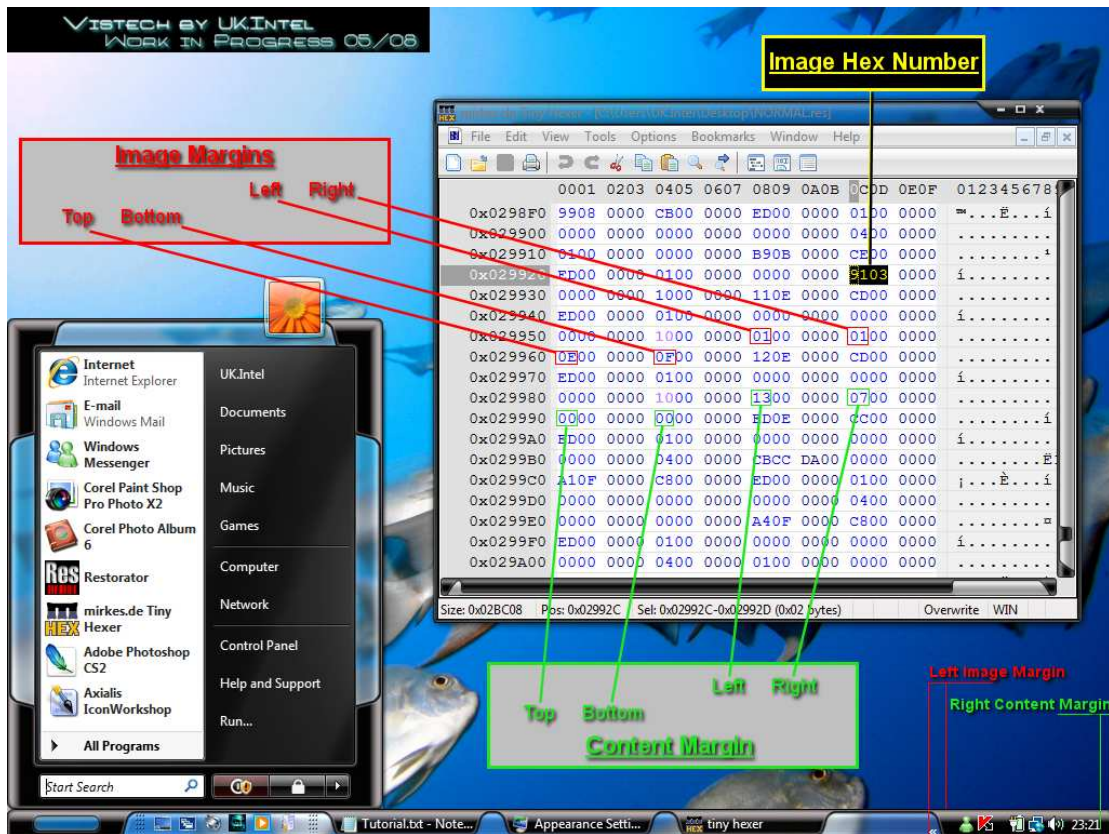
Vistech by UK.Intel
Work in Progress 05/08

Image Hex Number

mirkes.de Tiny Hexer - [C:\Users\UK.Intel\Desktop\NORMAL.res]

File Edit View Tools Options Bookmarks Window Help

Image Margins
Left Right
Top Bottom

| | 0001 | 0203 | 0405 | 0607 | 0809 | 0A0B | 0C0D | 0E0F | 0123456789 |
|---|---|---|---|---|---|---|---|---|---|
| 0x0298F0 | 9908 | 0000 | CB00 | 0000 | ED00 | 0000 | 0100 | 0000 | ™...Ë...í |
| 0x029900 | 0000 | 0000 | 0000 | 0000 | 0000 | 0000 | 0400 | 0000 | ........ |
| 0x029910 | 0100 | 0000 | 0000 | 0000 | B90B | 0000 | CE00 | 0000 | ........¹ |
| 0x02992C | ED00 | 0000 | 0100 | 0000 | 0000 | 0000 | 9103 | 0000 | í........ |
| 0x029930 | 0000 | 0000 | 1000 | 0000 | 110E | 0000 | CD00 | 0000 | ........ |
| 0x029940 | ED00 | 0000 | 0100 | 0000 | 0000 | 0000 | 0000 | 0000 | í........ |
| 0x029950 | 0000 | 0000 | 1000 | 0000 | 0100 | 0000 | 0100 | 0000 | ........ |
| 0x029960 | 0E00 | 0000 | 0F00 | 0000 | 120E | 0000 | CD00 | 0000 | ........ |
| 0x029970 | ED00 | 0000 | 0100 | 0000 | 0000 | 0000 | 0000 | 0000 | í........ |
| 0x029980 | 0000 | 0000 | 1000 | 0000 | 1300 | 0000 | 0700 | 0000 | ........ |
| 0x029990 | 0000 | 0000 | 0000 | 0000 | ED0E | 0000 | CC00 | 0000 | ........í |
| 0x0299A0 | ED00 | 0000 | 0100 | 0000 | 0000 | 0000 | 0000 | 0000 | í........ |
| 0x0299B0 | 0000 | 0000 | 0400 | 0000 | CBCC | DA00 | 0000 | 0000 | ........ËÌ |
| 0x0299C0 | A10F | 0000 | C800 | 0000 | ED00 | 0000 | 0100 | 0000 | ¡...È...í |
| 0x0299D0 | 0000 | 0000 | 0000 | 0000 | 0000 | 0000 | 0400 | 0000 | ........ |
| 0x0299E0 | 0000 | 0000 | 0000 | 0000 | A40F | 0000 | C800 | 0000 | ........¤ |
| 0x0299F0 | ED00 | 0000 | 0100 | 0000 | 0000 | 0000 | 0000 | 0000 | í........ |
| 0x029A00 | 0000 | 0000 | 0400 | 0000 | 0100 | 0000 | 0000 | 0000 | ........ |

Size: 0x02BC08 Pos: 0x02992C Sel: 0x02992C-0x02992D (0x02 bytes) Overwrite WIN

Top Bottom Left Right
Content Margin

Left image Margin
Right Content Margin

Internet
Internet Explorer
E-mail
Windows Mail
Windows Messenger
Corel Paint Shop Pro Photo X2
Corel Photo Album 6
Restorator
mirkes.de Tiny Hexer
Adobe Photoshop CS2
Axialis IconWorkshop
All Programs
Start Search

UK.Intel
Documents
Pictures
Music
Games
Computer
Network
Control Panel
Help and Support
Run...

Tutorial.txt - Note...
Appearance Setti...
tiny hexer
23:21